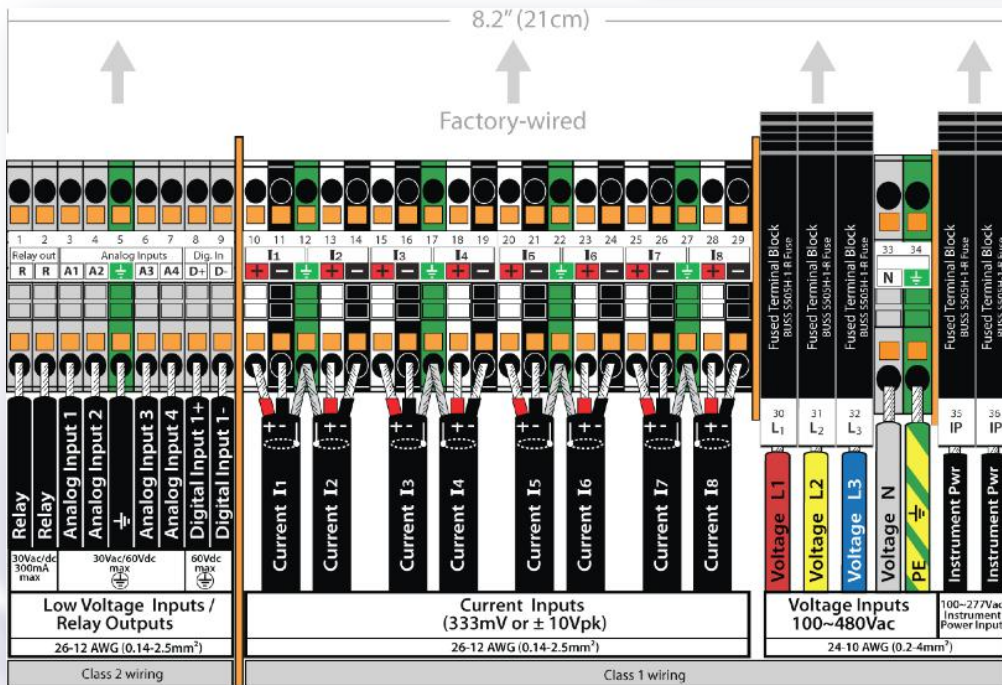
8.2" (21cm)

Factory-wired

1 2 3 4 5 6 7 8 9
Relay out | Analog Inputs | Dig. In
R R A1 A2 ⏚ A3 A4 D+ D-

10 11 12 13 14 15 16 17 18 19 20 21 22 23 24 25 26 27 28 29
I1 I2 I3 I4 I5 I6 I7 I8
+ − ⏚ + − + − ⏚ + − + − ⏚ + − + − ⏚ + −

Fused Terminal Block BUSS S505H-1-R Fuse
Fused Terminal Block BUSS S505H-1-R Fuse
Fused Terminal Block BUSS S505H-1-R Fuse

33 34
N ⏚

Fused Terminal Block BUSS S505H-1-R Fuse
Fused Terminal Block BUSS S505H-1-R Fuse

30 L1 31 L2 32 L3 35 IP 36 IP

Relay
Relay
Analog Input 1
Analog Input 2
⏚
Analog Input 3
Analog Input 4
Digital Input 1+
Digital Input 1-

+ - + - + - + - + - + - + - + -
Current I1
Current I2
Current I3
Current I4
Current I5
Current I6
Current I7
Current I8

Voltage L1
Voltage L2
Voltage L3
Voltage N
PE ⏚
Instrument Pwr
Instrument Pwr

30Vac/dc 300mA max
30Vac/60Vdc max ⏚
60Vdc max ⏚

Low Voltage Inputs / Relay Outputs
26-12 AWG (0.14-2.5mm$^2$)

Current Inputs
(333mV or ± 10Vpk)
26-12 AWG (0.14-2.5mm$^2$)

Voltage Inputs
100~480Vac
24-10 AWG (0.2-4mm$^2$)

100~277Vac Instrument Power Input

Class 2 wiring
Class 1 wiring